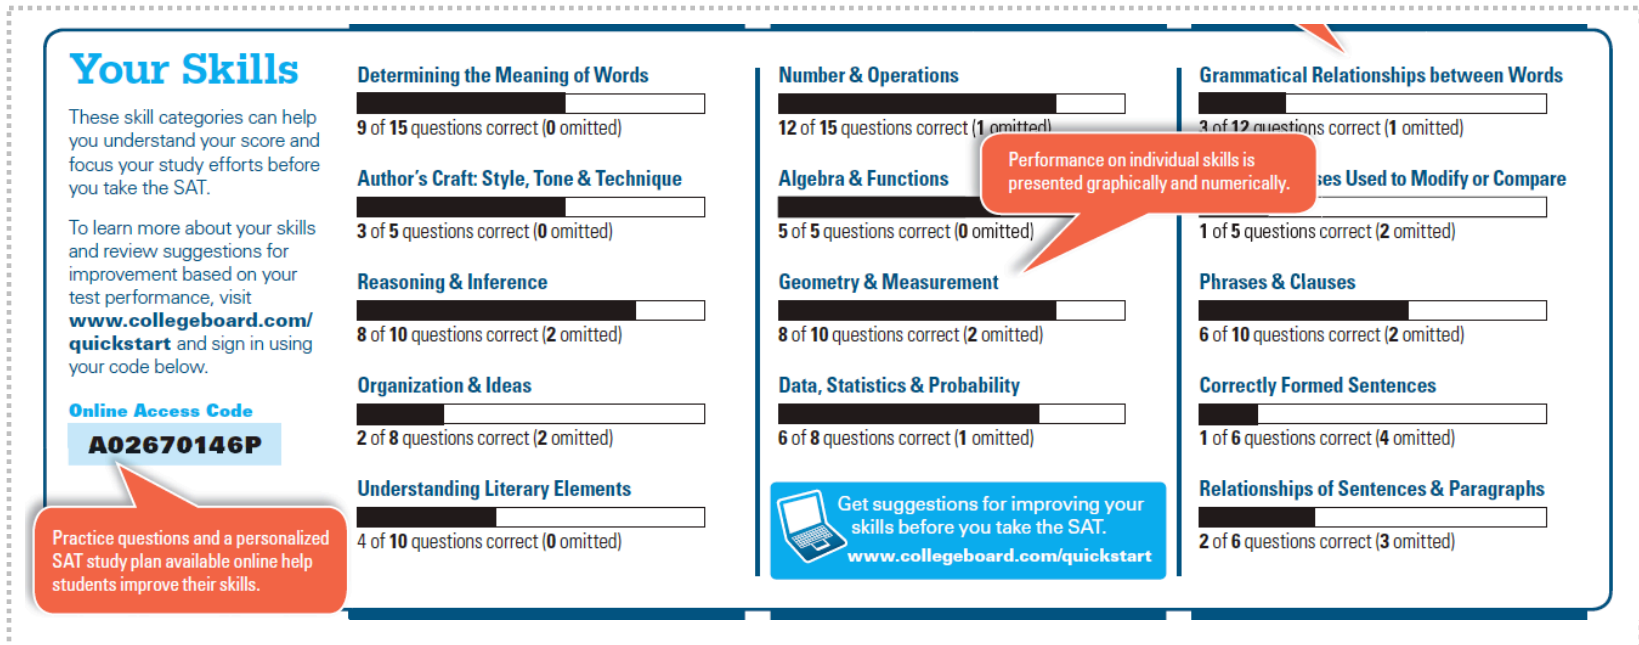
Your Skills

These skill categories can help you understand your score and focus your study efforts before you take the SAT.

To learn more about your skills and review suggestions for improvement based on your test performance, visit www.collegeboard.com/quickstart and sign in using your code below.

Online Access Code

A02670146P

Practice questions and a personalized SAT study plan available online help students improve their skills.

Determining the Meaning of Words

9 of 15 questions correct (0 omitted)

Author's Craft: Style, Tone & Technique

3 of 5 questions correct (0 omitted)

Reasoning & Inference

8 of 10 questions correct (2 omitted)

Organization & Ideas

2 of 8 questions correct (2 omitted)

Understanding Literary Elements

4 of 10 questions correct (0 omitted)

Number & Operations

12 of 15 questions correct (1 omitted)

Algebra & Functions

5 of 5 questions correct (0 omitted)

Performance on individual skills is presented graphically and numerically.

Geometry & Measurement

8 of 10 questions correct (2 omitted)

Data, Statistics & Probability

6 of 8 questions correct (1 omitted)

Get suggestions for improving your skills before you take the SAT.
www.collegeboard.com/quickstart

Grammatical Relationships between Words

3 of 12 questions correct (1 omitted)

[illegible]ses Used to Modify or Compare

1 of 5 questions correct (2 omitted)

Phrases & Clauses

6 of 10 questions correct (2 omitted)

Correctly Formed Sentences

1 of 6 questions correct (4 omitted)

Relationships of Sentences & Paragraphs

2 of 6 questions correct (3 omitted)